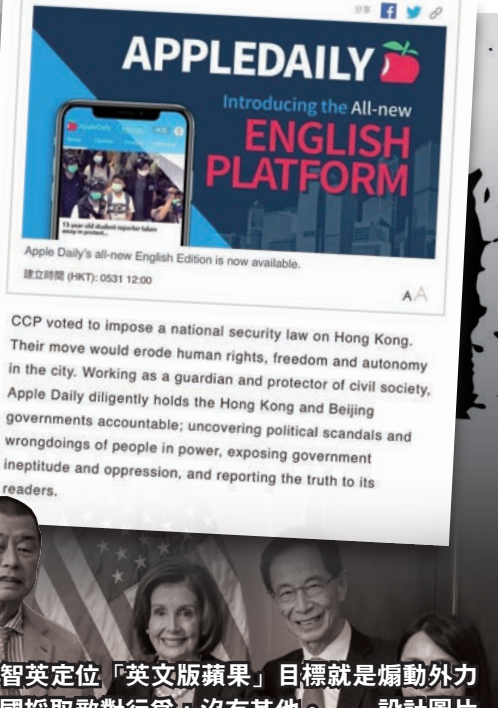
分享

APPLEDAILY

Introducing the All-new ENGLISH PLATFORM

15 year old student reporter taken away in protest...

Apple Daily's all-new English Edition is now available.

建立時間 (HKT): 0531 12:00

AA

CCP voted to impose a national security law on Hong Kong. Their move would erode human rights, freedom and autonomy in the city. Working as a guardian and protector of civil society, Apple Daily diligently holds the Hong Kong and Beijing governments accountable; uncovering political scandals and wrongdoings of people in power, exposing government ineptitude and oppression, and reporting the truth to its readers.

智英定位「英文版蘋果」目標就是煽動外力

國採取敵對行爲；沒有其他。 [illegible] 設計圖片